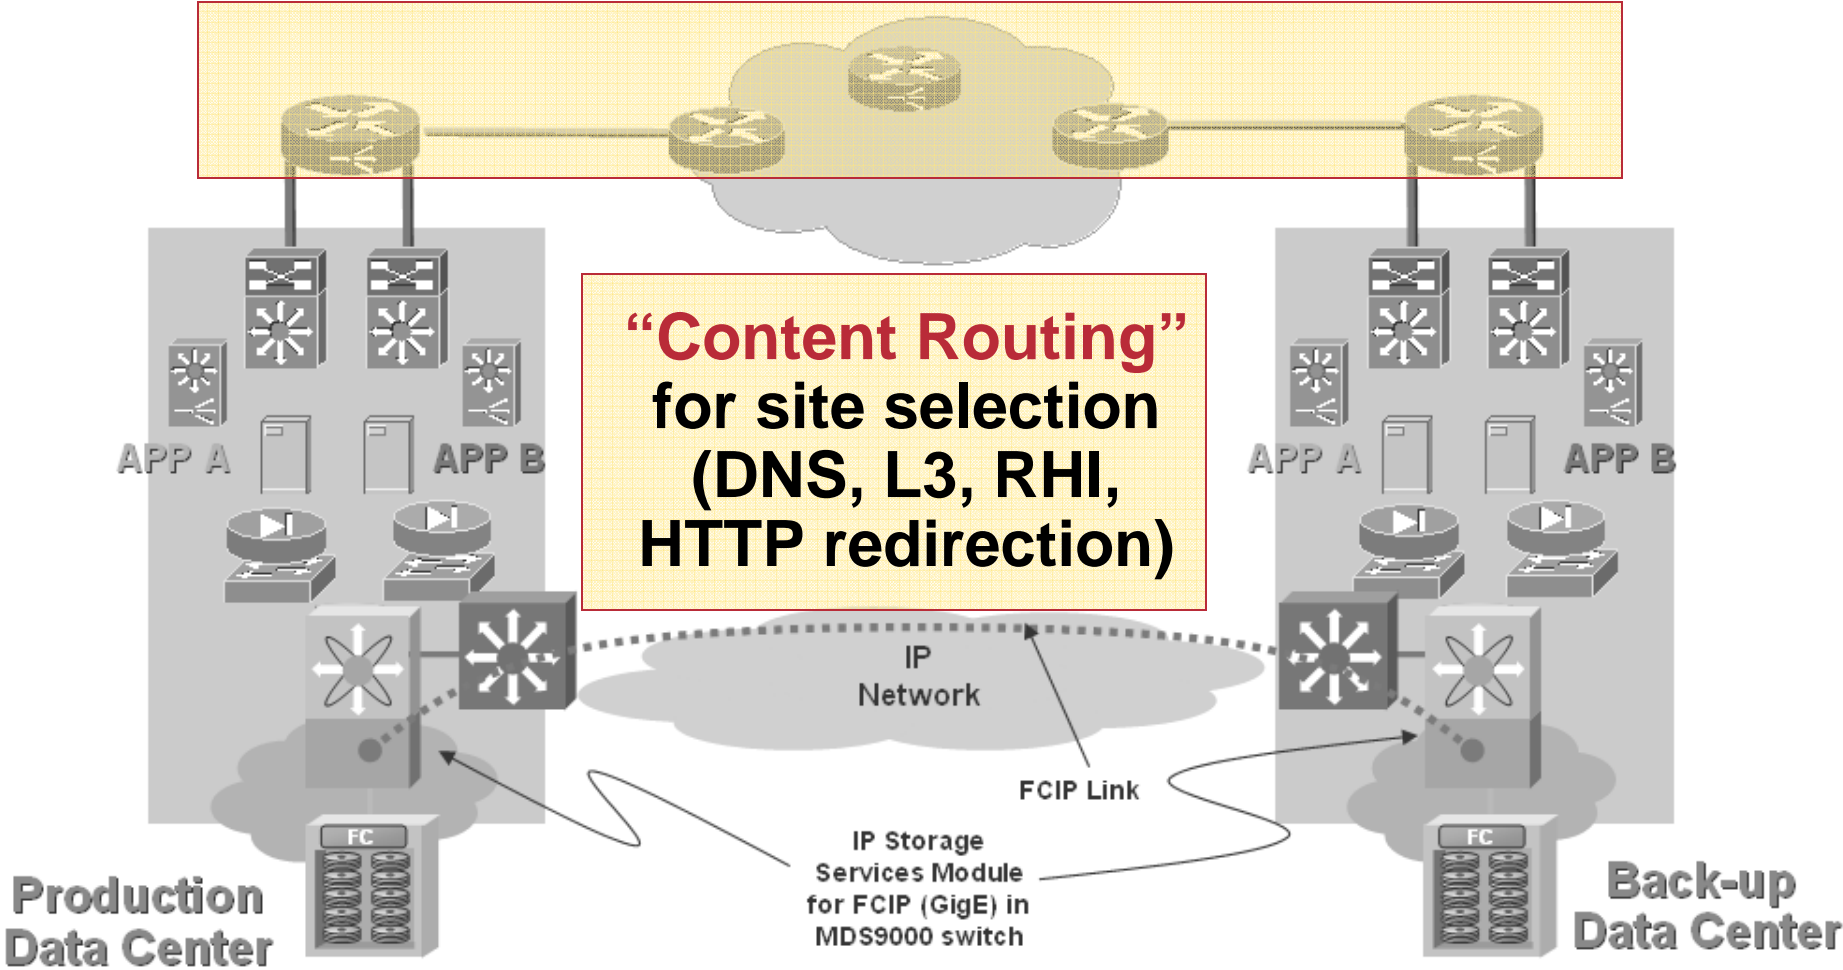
“Content Routing” for site selection (DNS, L3, RHI, HTTP redirection)

APP A

APP B

APP A

APP B

IP Network

FCIP Link

IP Storage Services Module for FCIP (GigE) in MDS9000 switch

FC

FC

Production Data Center

Back-up Data Center